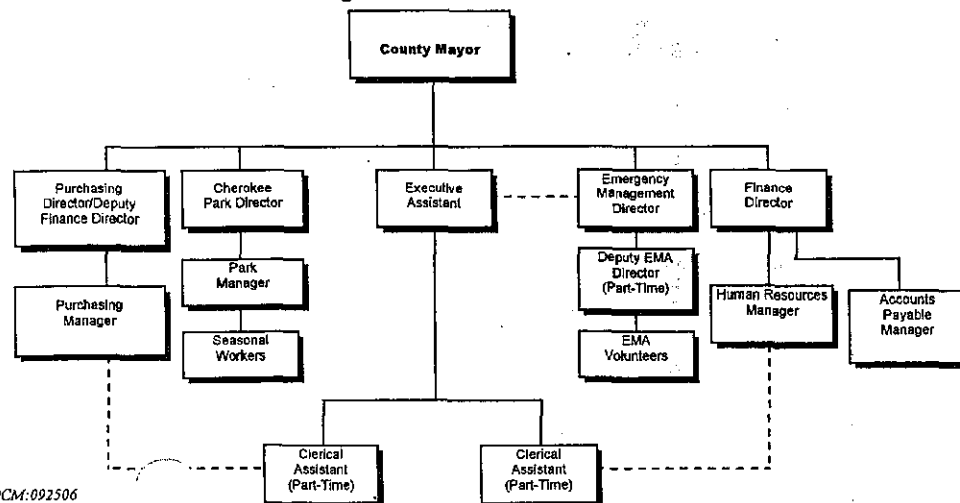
County Mayor

Purchasing Director/Deputy Finance Director

Purchasing Manager

Cherokee Park Director

Park Manager

Seasonal Workers

Executive Assistant

Emergency Management Director

Deputy EMA Director (Part-Time)

EMA Volunteers

Finance Director

Human Resources Manager

Accounts Payable Manager

Clerical Assistant (Part-Time)

Clerical Assistant (Part-Time)

PCM:092506